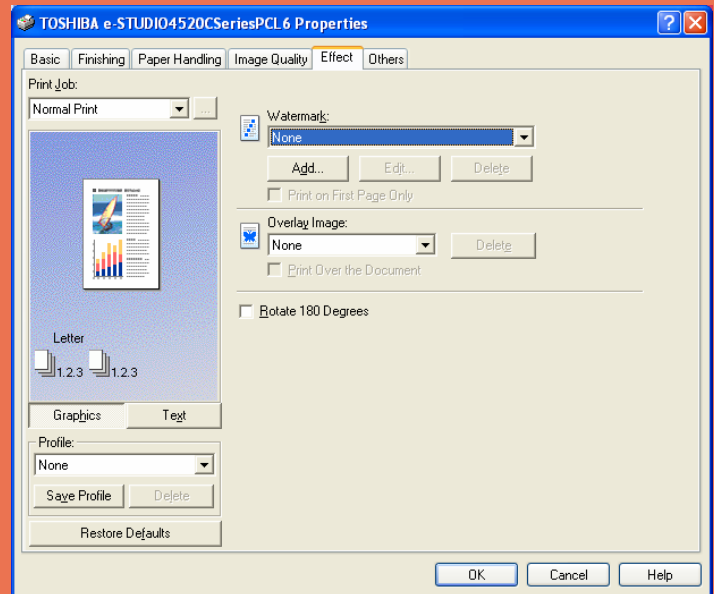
TOSHIBA e-STUDIO4520CSeriesPCL6 Properties

Basic | Finishing | Paper Handling | Image Quality | Effect | Others

Print Job:
Normal Print
...

Letter
1,2,3 1,2,3

Graphics | Text

Profile:
None
Save Profile | Delete

Restore Defaults

Watermark:
None
Add... | Edit... | Delete
Print on First Page Only

Overlay Image:
None
Delete
Print Over the Document

Rotate 180 Degrees

OK | Cancel | Help